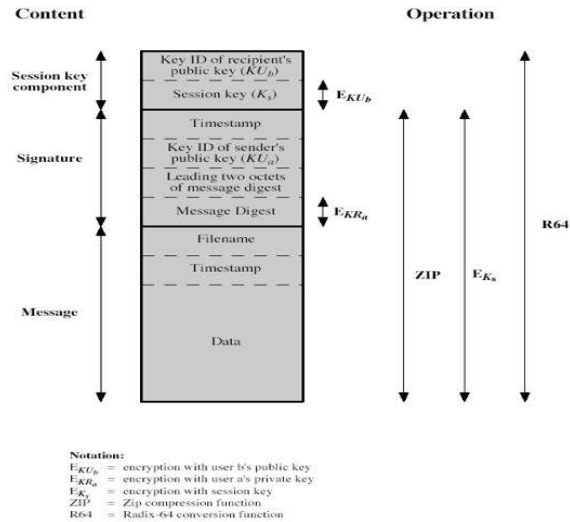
Content

Operation

Session key component

Signature

Message

Key ID of recipient's public key ($KU_b$)

Session key ($K_s$)

Timestamp

Key ID of sender's public key ($KU_a$)

Leading two octets of message digest

Message Digest

Filename

Timestamp

Data

$E_{KU_b}$

$E_{KR_a}$

ZIP

$E_{K_s}$

R64

Notation:
$E_{KU_b}$ = encryption with user b's public key
$E_{KR_a}$ = encryption with user a's private key
$E_{K_s}$ = encryption with session key
ZIP = Zip compression function
R64 = Radix-64 conversion function